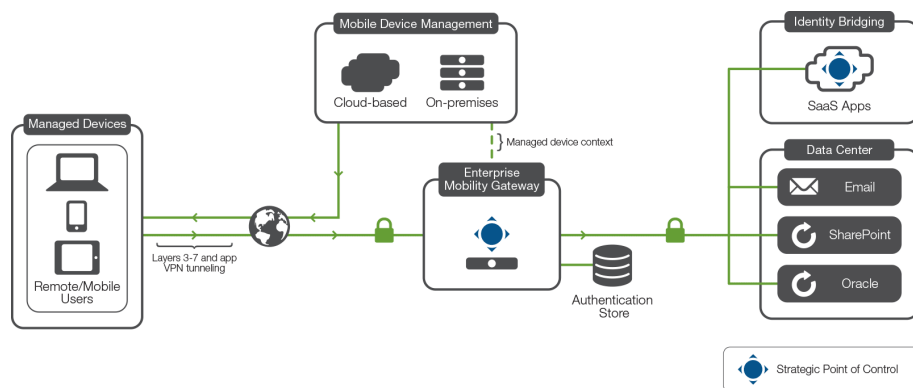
Mobile Device Management

Cloud-based

On-premises

Managed device context

Identity Bridging

SaaS Apps

Managed Devices

Remote/Mobile Users

Layers 3-7 and app VPN tunneling

Enterprise Mobility Gateway

Authentication Store

Data Center

Email

SharePoint

Oracle

Strategic Point of Control